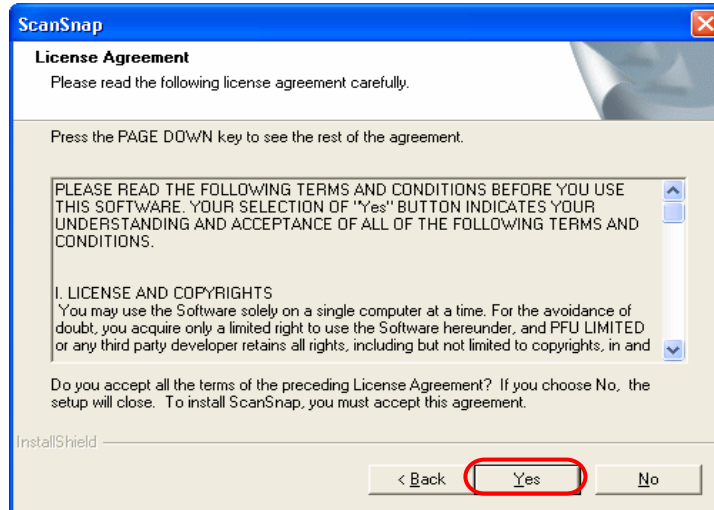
ScanSnap

License Agreement

Please read the following license agreement carefully.

Press the PAGE DOWN key to see the rest of the agreement.

PLEASE READ THE FOLLOWING TERMS AND CONDITIONS BEFORE YOU USE THIS SOFTWARE. YOUR SELECTION OF "Yes" BUTTON INDICATES YOUR UNDERSTANDING AND ACCEPTANCE OF ALL OF THE FOLLOWING TERMS AND CONDITIONS.

I. LICENSE AND COPYRIGHTS
You may use the Software solely on a single computer at a time. For the avoidance of doubt, you acquire only a limited right to use the Software hereunder, and PFU LIMITED or any third party developer retains all rights, including but not limited to copyrights, in and

Do you accept all the terms of the preceding License Agreement? If you choose No, the setup will close. To install ScanSnap, you must accept this agreement.

InstallShield

< Back

Yes

No